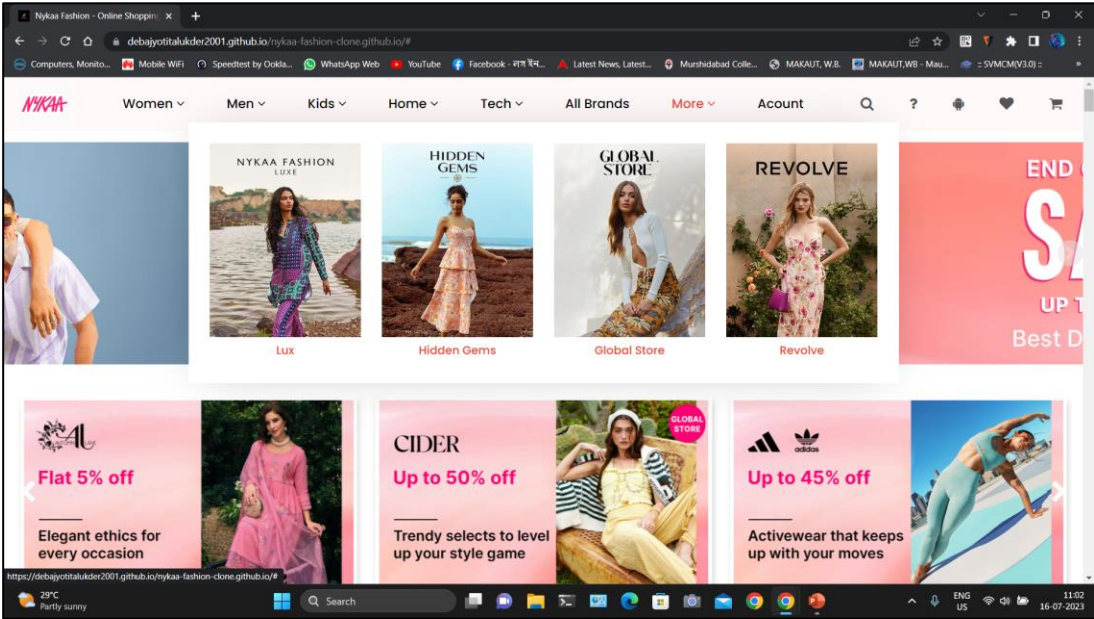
Nykaa Fashion - Online Shopping ×
debajyotitalukder2001.github.io/nykaa-fashion-clone.github.io/#
Computers, Monito... Mobile WiFi Speedtest by Ookla... WhatsApp Web YouTube Facebook - লগ ইন... Latest News, Latest... Murshidabad Colle... MAKAUT, W.B. MAKAUT,WB - Mau... :: SVMCM(V3.0) ::

NYKAA Women Men Kids Home Tech All Brands More Acount

NYKAA FASHION LUXE
Lux

HIDDEN GEMS
Hidden Gems

GLOBAL STORE
Global Store

REVOLVE
Revolve

END
SA
UP T
Best D

AL
Flat 5% off
Elegant ethics for every occasion

CIDER
Up to 50% off
GLOBAL STORE
Trendy selects to level up your style game

adidas
Up to 45% off
Activewear that keeps up with your moves

https://debajyotitalukder2001.github.io/nykaa-fashion-clone.github.io/#

29°C Partly sunny
Search
ENG US
11:02 16-07-2023